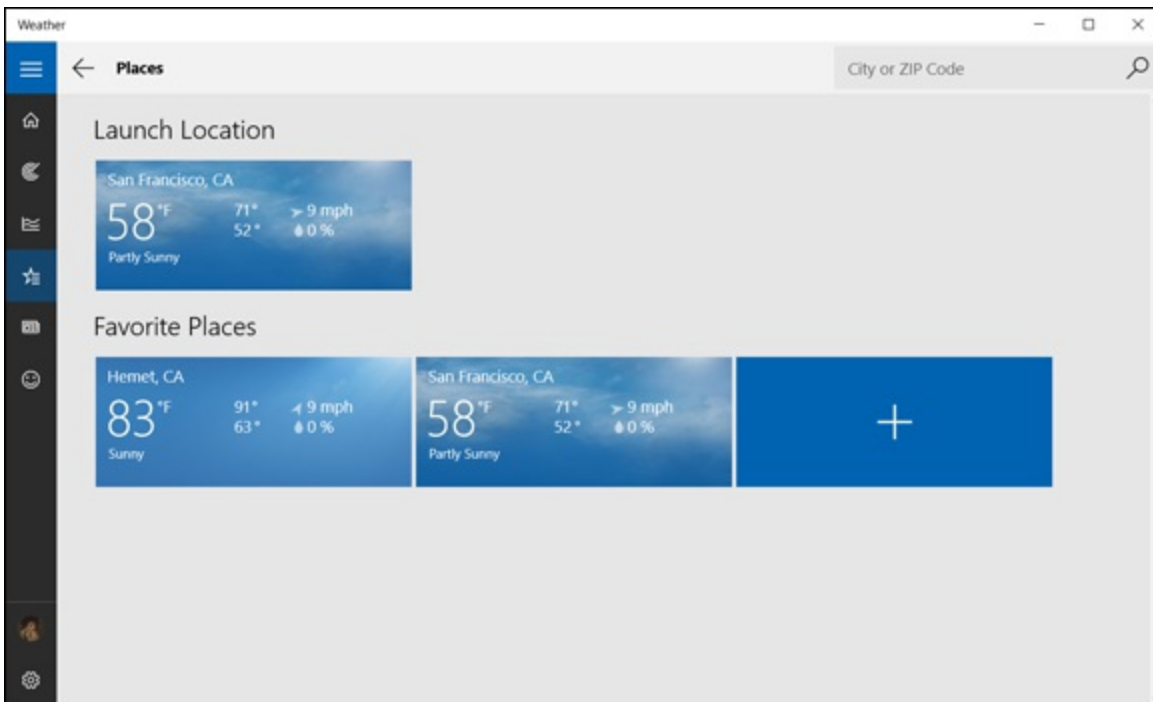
Weather

Places

City or ZIP Code

Launch Location

San Francisco, CA
58°F
71°
52°
9 mph
0 %
Partly Sunny

Favorite Places

Hemet, CA
83°F
91°
63°
9 mph
0 %
Sunny

San Francisco, CA
58°F
71°
52°
9 mph
0 %
Partly Sunny

+